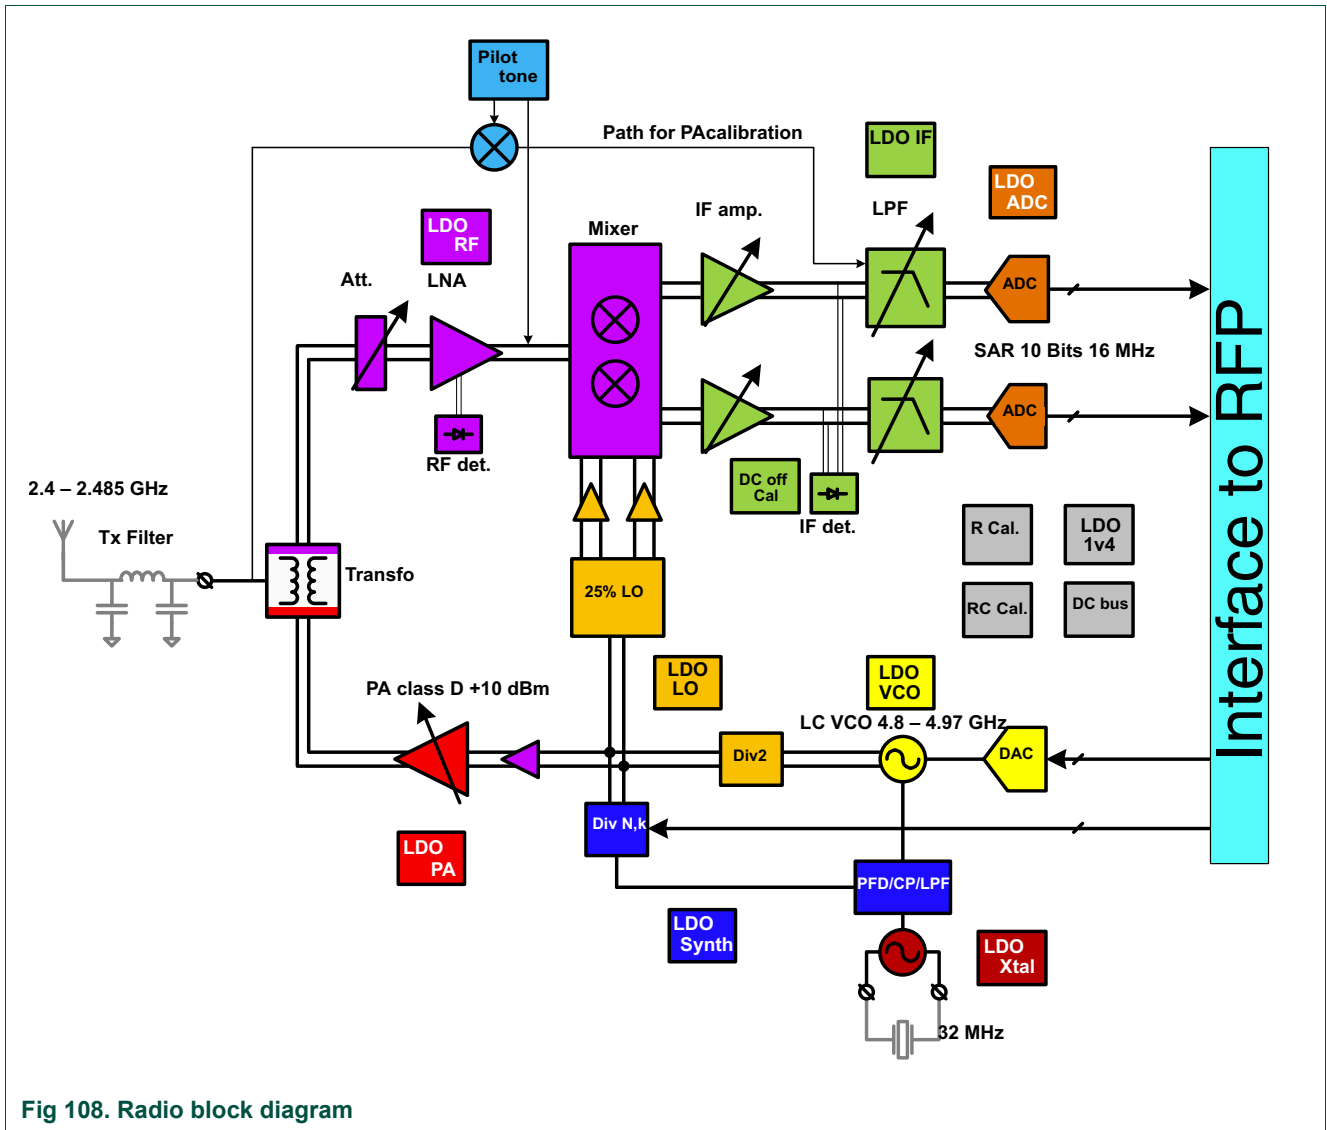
Pilot tone

Path for PAcalibration

LDO IF

LDO ADC

LDO RF

Mixer

IF amp.

LPF

Att.

LNA

ADC

SAR 10 Bits 16 MHz

ADC

RF det.

DC off Cal

IF det.

2.4 – 2.485 GHz

Tx Filter

Transfo

25% LO

R Cal.

LDO 1v4

RC Cal.

DC bus

Interface to RFP

LDO LO

LDO VCO

PA class D +10 dBm

LC VCO 4.8 – 4.97 GHz

Div2

DAC

Div N,k

LDO PA

PFD/CP/LPF

LDO Synth

LDO Xtal

32 MHz

Fig 108. Radio block diagram